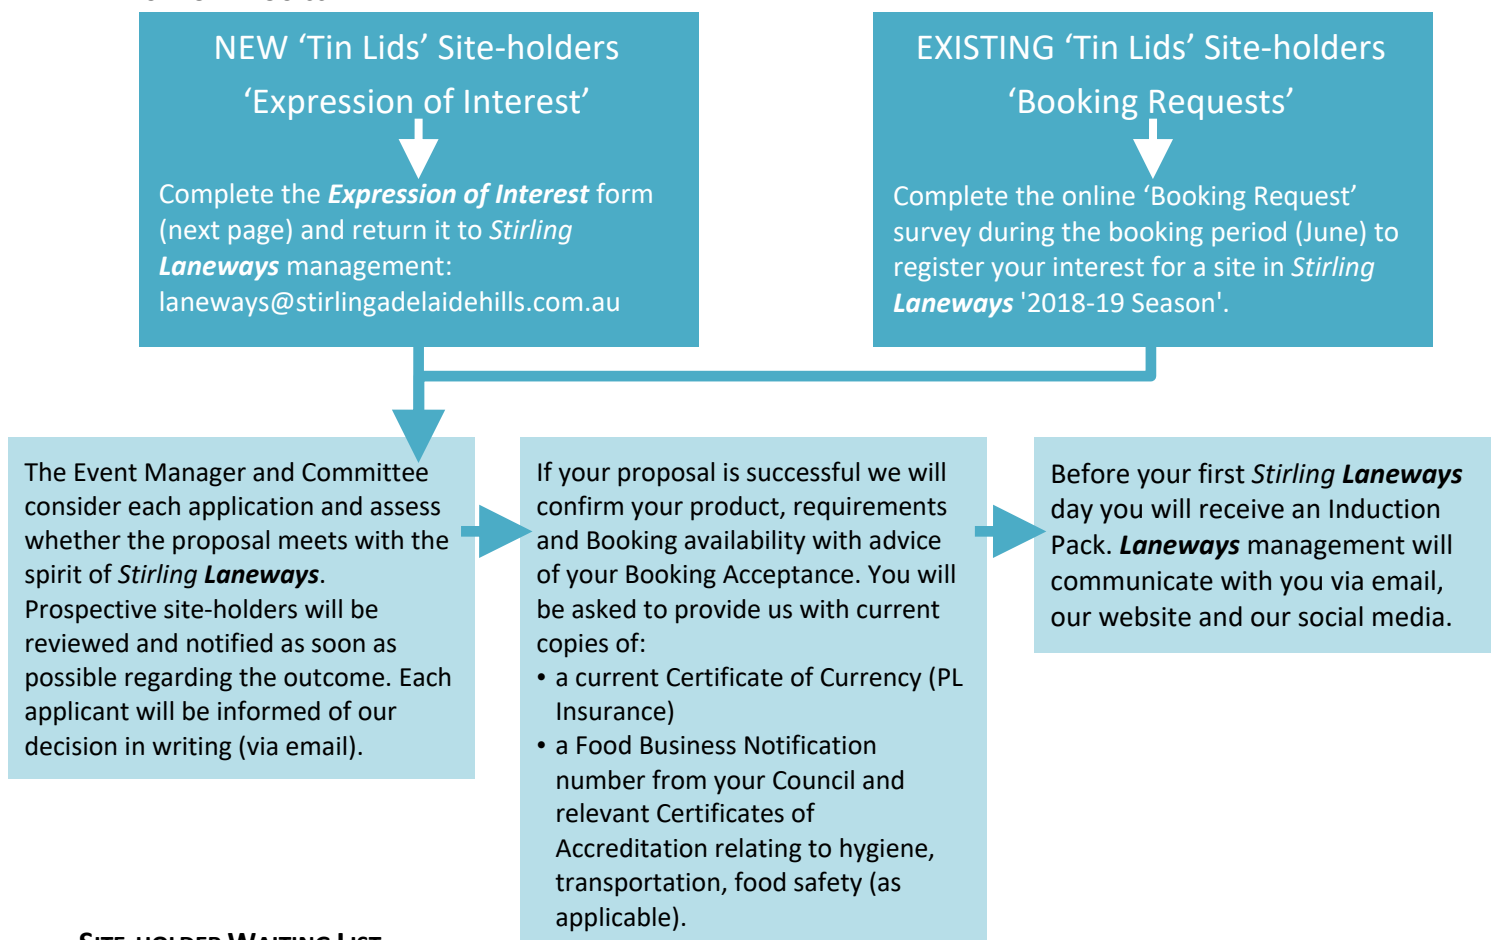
NEW ‘Tin Lids’ Site-holders
‘Expression of Interest’

Complete the ***Expression of Interest*** form (next page) and return it to *Stirling* ***Laneways*** management: laneways@stirlingadelaidehills.com.au

EXISTING ‘Tin Lids’ Site-holders
‘Booking Requests’

Complete the online ‘Booking Request’ survey during the booking period (June) to register your interest for a site in *Stirling* ***Laneways*** '2018-19 Season'.

The Event Manager and Committee consider each application and assess whether the proposal meets with the spirit of *Stirling* ***Laneways***. Prospective site-holders will be reviewed and notified as soon as possible regarding the outcome. Each applicant will be informed of our decision in writing (via email).

If your proposal is successful we will confirm your product, requirements and Booking availability with advice of your Booking Acceptance. You will be asked to provide us with current copies of:
• a current Certificate of Currency (PL Insurance)
• a Food Business Notification number from your Council and relevant Certificates of Accreditation relating to hygiene, transportation, food safety (as applicable).

Before your first *Stirling* ***Laneways*** day you will receive an Induction Pack. ***Laneways*** management will communicate with you via email, our website and our social media.

SITE-HOLDER WAITING LIST